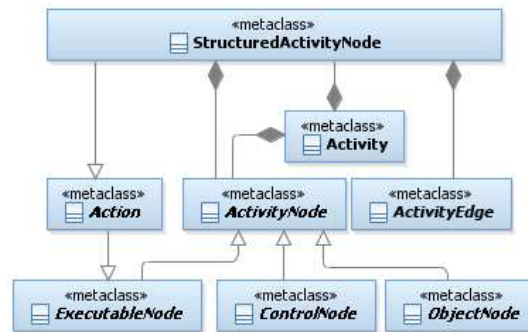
«metaclass»
StructuredActivityNode

«metaclass»
Activity

«metaclass»
Action

«metaclass»
ActivityNode

«metaclass»
ActivityEdge

«metaclass»
ExecutableNode

«metaclass»
ControlNode

«metaclass»
ObjectNode